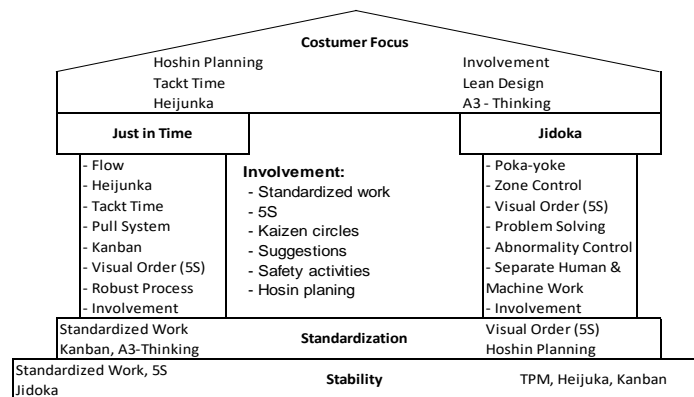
Costumer Focus

Hoshin Planning
Tackt Time
Heijunka

Involvement
Lean Design
A3 - Thinking

Just in Time

Jidoka

- Flow
- Heijunka
- Tackt Time
- Pull System
- Kanban
- Visual Order (5S)
- Robust Process
- Involvement

Involvement:
- Standardized work
- 5S
- Kaizen circles
- Suggestions
- Safety activities
- Hosin planing

- Poka-yoke
- Zone Control
- Visual Order (5S)
- Problem Solving
- Abnormality Control
- Separate Human & Machine Work
- Involvement

Standardized Work
Kanban, A3-Thinking

Standardization

Visual Order (5S)
Hoshin Planning

Standardized Work, 5S
Jidoka

Stability

TPM, Heijuka, Kanban